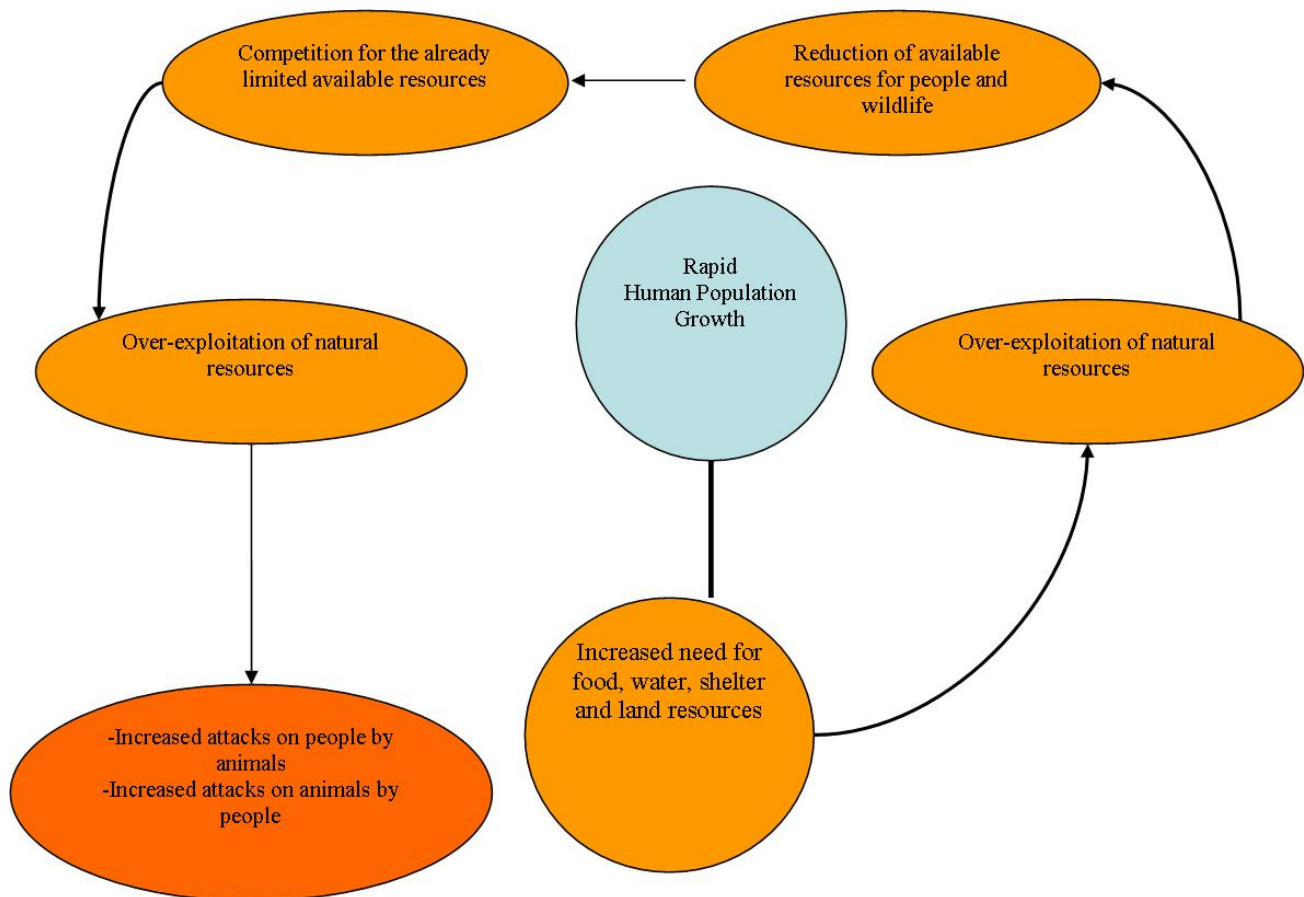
Rapid Human Population Growth

Increased need for food, water, shelter and land resources

Over-exploitation of natural resources

Reduction of available resources for people and wildlife

Competition for the already limited available resources

Over-exploitation of natural resources

-Increased attacks on people by animals
-Increased attacks on animals by people